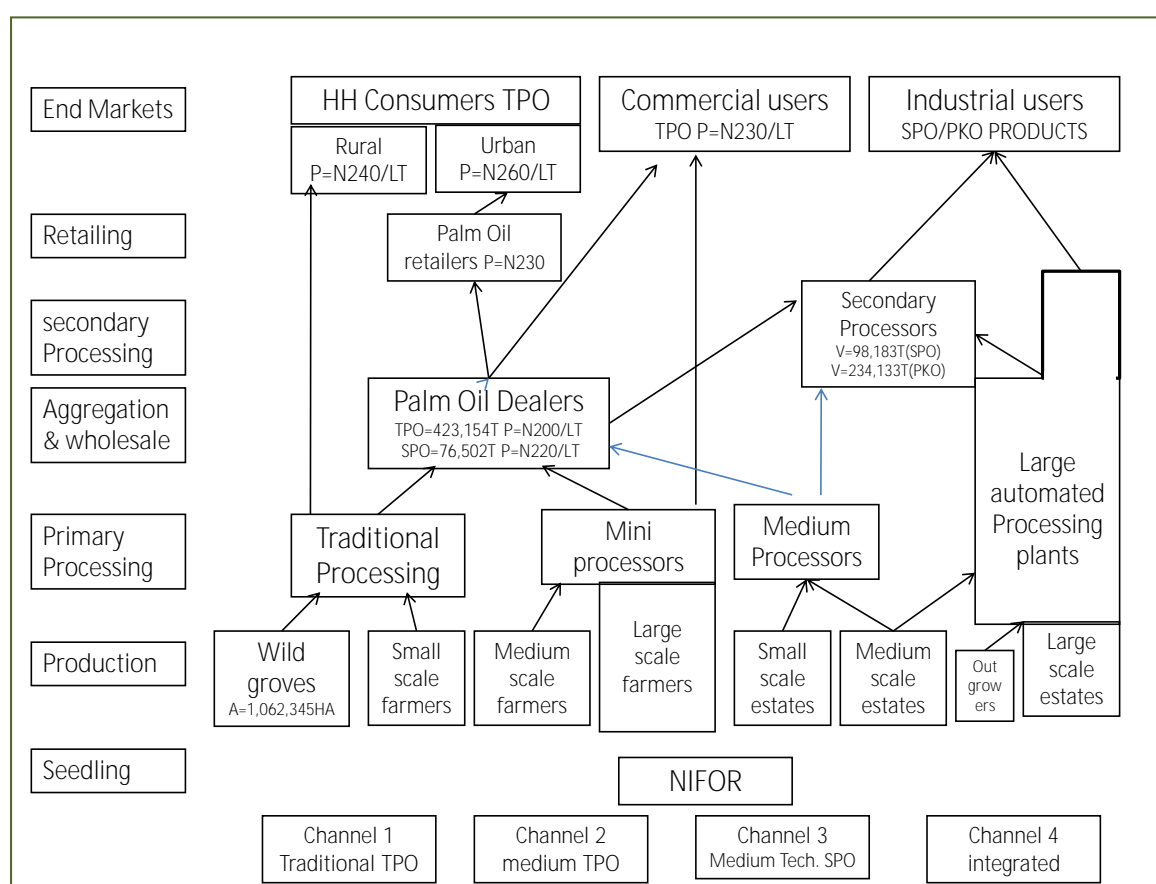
End Markets

HH Consumers TPO

Rural
P=N240/LT

Urban
P=N260/LT

Commercial users
TPO P=N230/LT

Industrial users
SPO/PKO PRODUCTS

Retailing

Palm Oil retailers P=N230

secondary Processing

Secondary Processors
V=98,183T(SPO)
V=234,133T(PKO)

Aggregation & wholesale

Palm Oil Dealers
TPO=423,154T P=N200/LT
SPO=76,502T P=N220/LT

Primary Processing

Traditional Processing

Mini processors

Medium Processors

Large automated Processing plants

Production

Wild groves
A=1,062,345HA

Small scale farmers

Medium scale farmers

Large scale farmers

Small scale estates

Medium scale estates

Out growers

Large scale estates

Seedling

NIFOR

Channel 1
Traditional TPO

Channel 2
medium TPO

Channel 3
Medium Tech. SPO

Channel 4
integrated